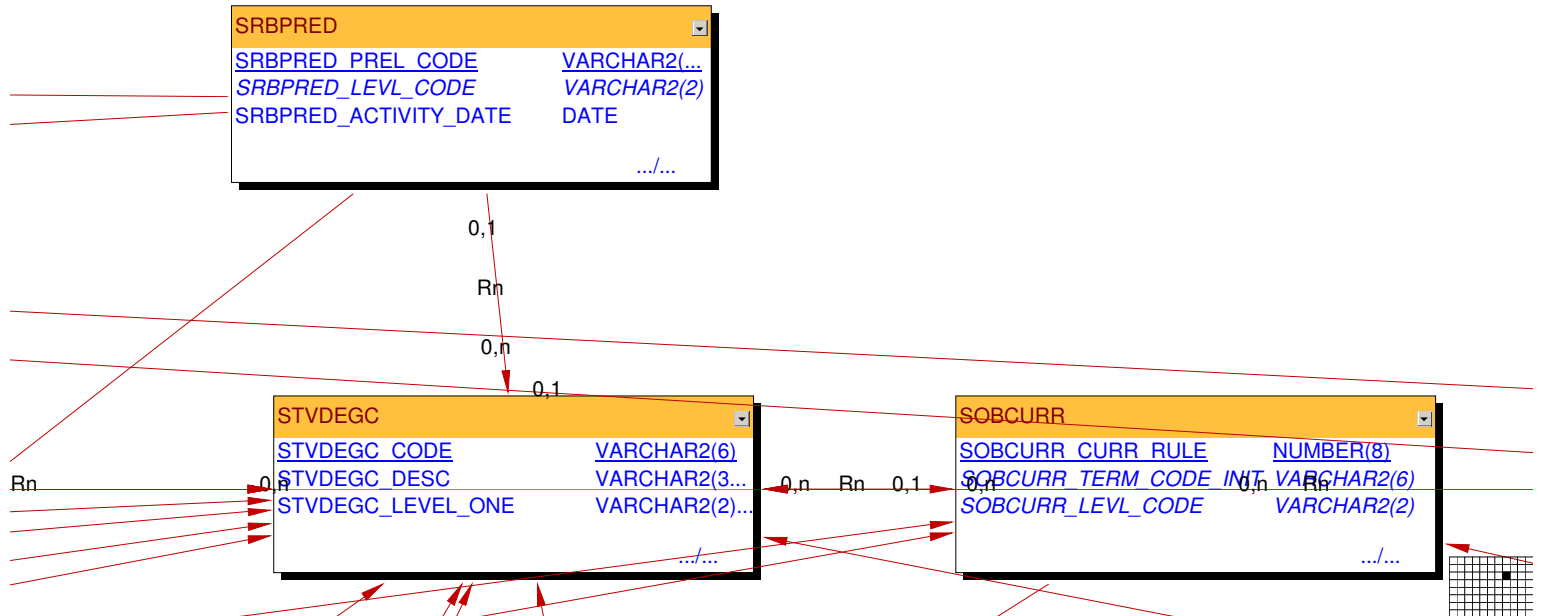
SRBPRED
SRBPRED_PREL_CODE VARCHAR2(...
SRBPRED_LEVL_CODE VARCHAR2(2)
SRBPRED_ACTIVITY_DATE DATE
.../...

0,1
Rn
0,n
0,1

STVDEGC
STVDEGC_CODE VARCHAR2(6)
STVDEGC_DESC VARCHAR2(3...
STVDEGC_LEVEL_ONE VARCHAR2(2)...
.../...

Rn
0,n
0,n
Rn
0,1
0,n
0,n
Rn

SOBCURR
SOBCURR_CURR_RULE NUMBER(8)
SOBCURR_TERM_CODE_INIT VARCHAR2(6)
SOBCURR_LEVL_CODE VARCHAR2(2)
.../...